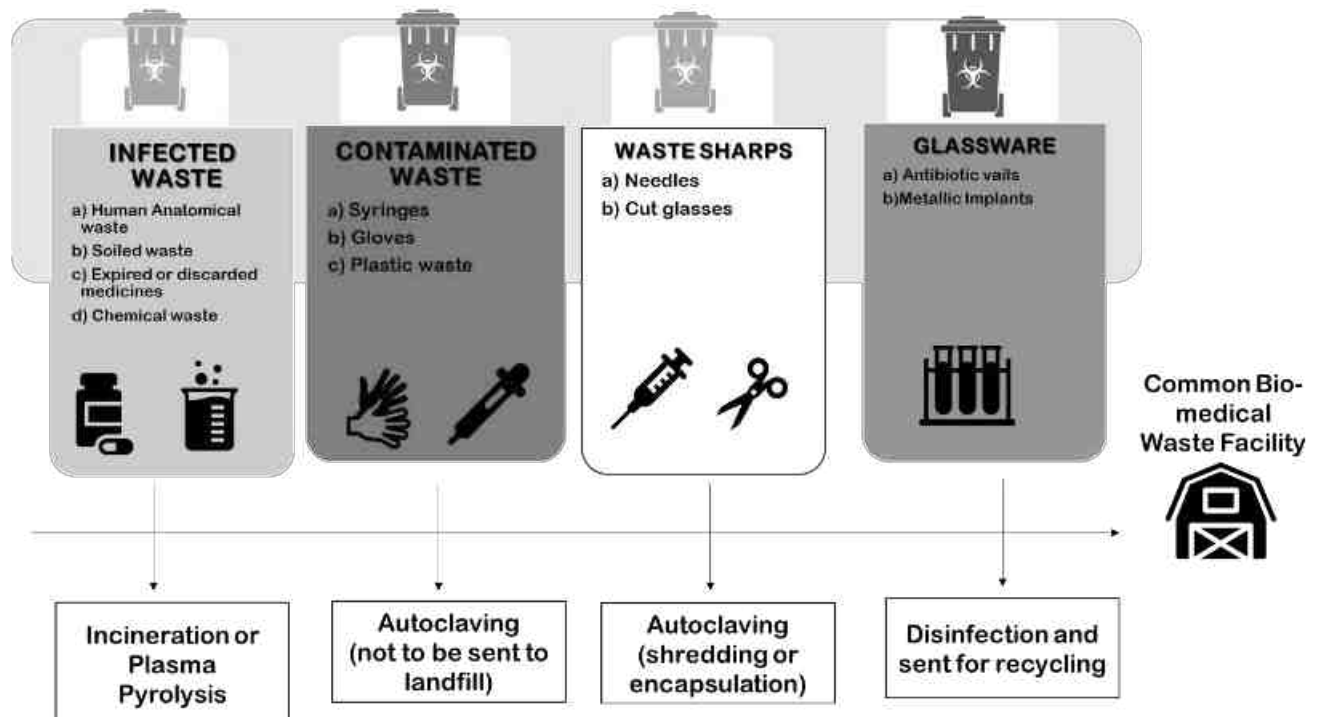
INFECTED WASTE

a) Human Anatomical waste
b) Soiled waste
c) Expired or discarded medicines
d) Chemical waste

CONTAMINATED WASTE

a) Syringes
b) Gloves
c) Plastic waste

WASTE SHARPS

a) Needles
b) Cut glasses

GLASSWARE

a) Antibiotic vails
b)Metallic Implants

Common Bio-medical Waste Facility

Incineration or Plasma Pyrolysis

Autoclaving (not to be sent to landfill)

Autoclaving (shredding or encapsulation)

Disinfection and sent for recycling